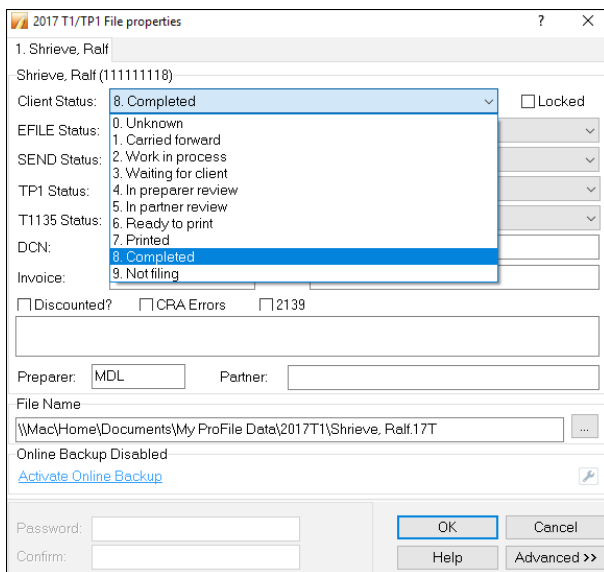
2017 T1/TP1 File properties ? ×

1. Shrieve, Ralf

Shrieve, Ralf (111111118)

Client Status: 8. Completed

Locked

EFILE Status:

SEND Status:

TP1 Status:

T1135 Status:

DCN:

Invoice:

0. Unknown
1. Carried forward
2. Work in process
3. Waiting for client
4. In preparer review
5. In partner review
6. Ready to print
7. Printed
8. Completed
9. Not filing

Discounted? CRA Errors 2139

Preparer: MDL Partner:

File Name

\\Mac\Home\Documents\My ProFile Data\2017T1\Shrieve, Ralf.17T ...

Online Backup Disabled

Activate Online Backup

Password:

Confirm:

OK Cancel

Help Advanced >>